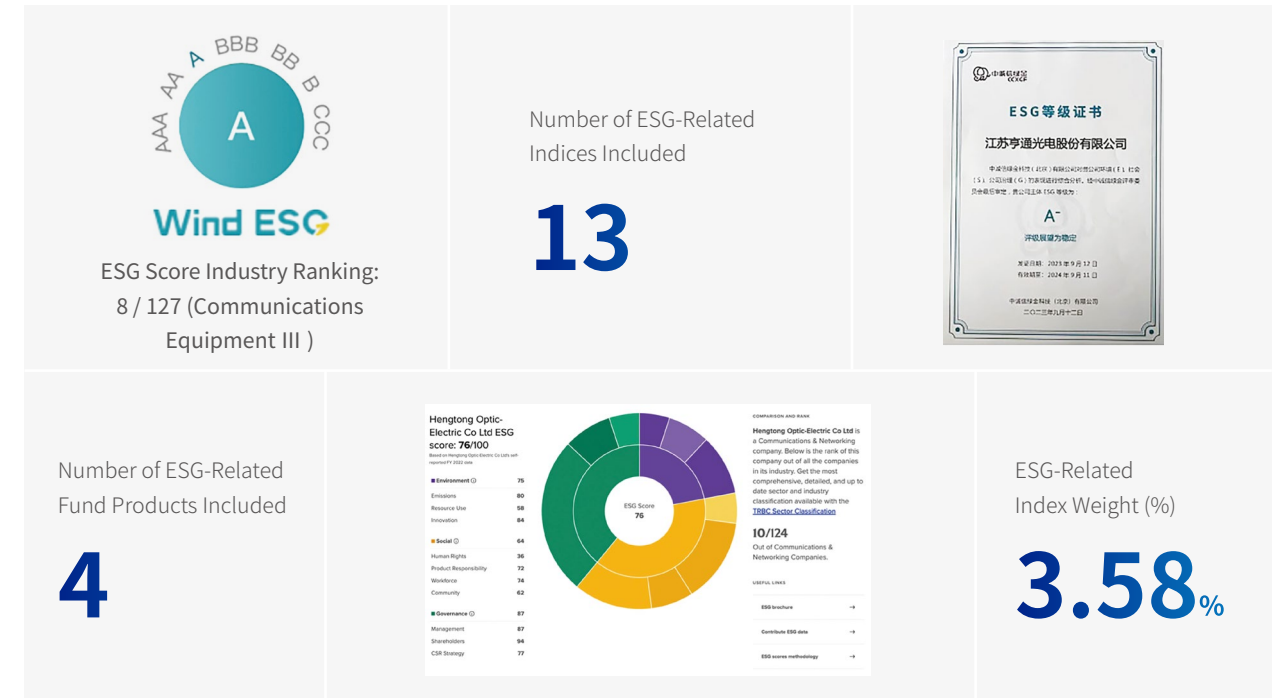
AAA AA A BBB BB B CCC

A

Wind ESG

ESG Score Industry Ranking: 8 / 127 (Communications Equipment III )

Number of ESG-Related Indices Included

13

中诚信绿金

ESG等级证书

江苏亨通光电股份有限公司

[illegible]

A⁻

评级展望为稳定

发证日期：2023年9月12日
有效期至：2024年9月11日

中诚信绿金科技（北京）有限公司
二〇二三年九月十二日

Number of ESG-Related Fund Products Included

4

Hengtong Optic-Electric Co Ltd ESG score: 76/100

Based on Hengtong Optic-Electric Co Ltd's self-reported FY 2022 data

| | |
|---|---|
| Environment | 75 |
| Emissions | 80 |
| Resource Use | 58 |
| Innovation | 84 |
| Social | 64 |
| Human Rights | 36 |
| Product Responsibility | 72 |
| Workforce | 74 |
| Community | 62 |
| Governance | 87 |
| Management | 87 |
| Shareholders | 94 |
| CSR Strategy | 77 |

ESG Score
76

COMPARISON AND RANK

Hengtong Optic-Electric Co Ltd is a Communications & Networking company. Below is the rank of this company out of all the companies in its industry. Get the most comprehensive, detailed, and up to date sector and industry classification available with the TRBC Sector Classification

10/124

Out of Communications & Networking Companies.

USEFUL LINKS

ESG brochure →

Contribute ESG data →

ESG scores methodology →

ESG-Related Index Weight (%)

3.58%